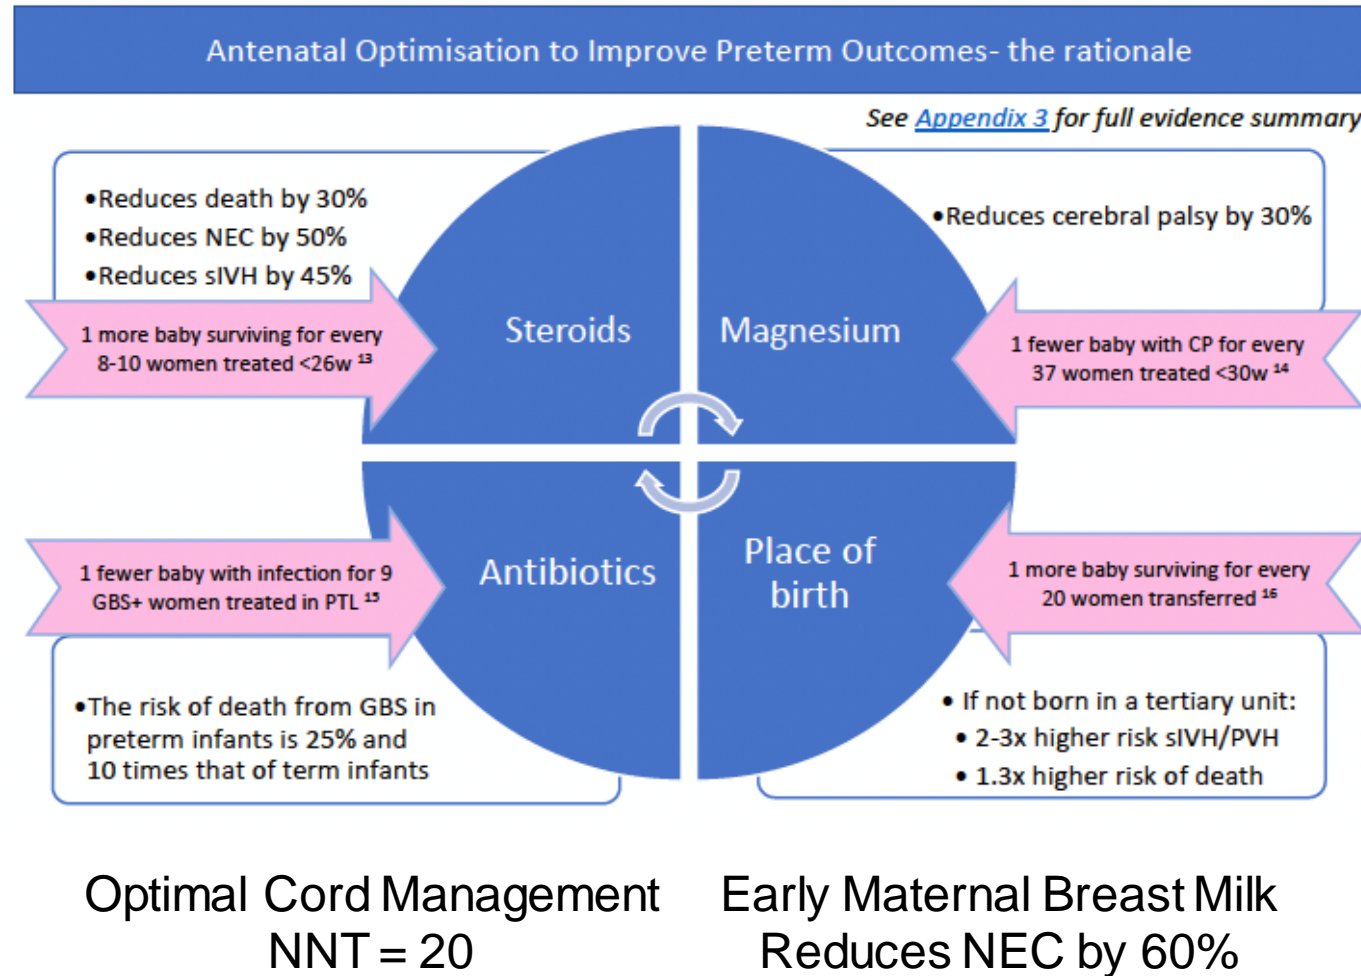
Antenatal Optimisation to Improve Preterm Outcomes- the rationale

See Appendix 3 for full evidence summary

•Reduces death by 30%
•Reduces NEC by 50%
•Reduces sIVH by 45%

1 more baby surviving for every 8-10 women treated <26w $^{13}$

Steroids

Magnesium

•Reduces cerebral palsy by 30%

1 fewer baby with CP for every 37 women treated <30w $^{14}$

1 fewer baby with infection for 9 GBS+ women treated in PTL $^{15}$

Antibiotics

Place of birth

1 more baby surviving for every 20 women transferred $^{16}$

•The risk of death from GBS in preterm infants is 25% and 10 times that of term infants

• If not born in a tertiary unit:
• 2-3x higher risk sIVH/PVH
• 1.3x higher risk of death

Optimal Cord Management
NNT = 20

Early Maternal Breast Milk
Reduces NEC by 60%